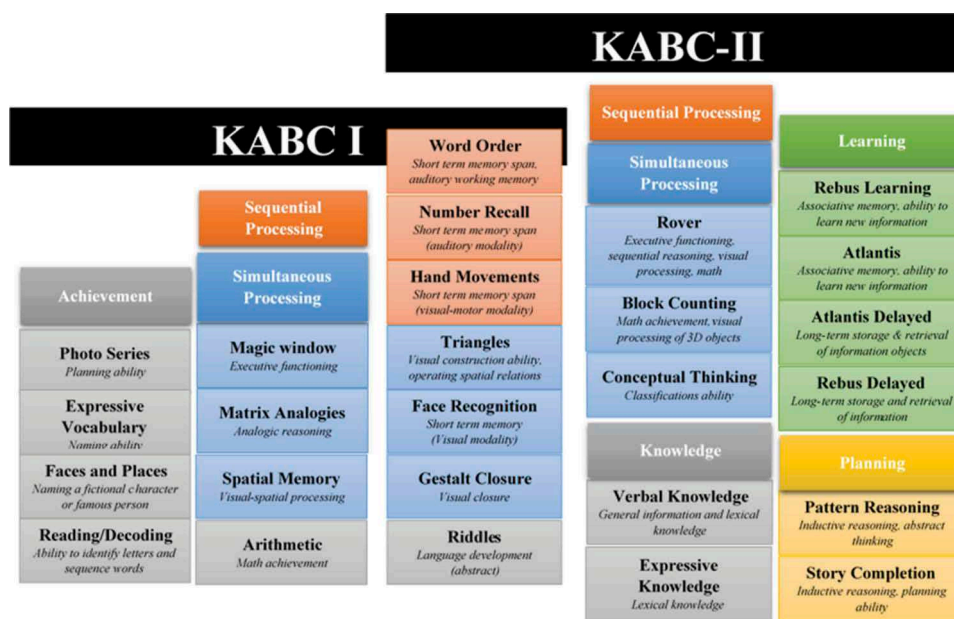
KABC-II

KABC I

Achievement

Photo Series
Planning ability

Expressive Vocabulary
Naming ability

Faces and Places
Naming a fictional character or famous person

Reading/Decoding
Ability to identify letters and sequence words

Sequential Processing

Simultaneous Processing

Magic window
Executive functioning

Matrix Analogies
Analogic reasoning

Spatial Memory
Visual-spatial processing

Arithmetic
Math achievement

Word Order
Short term memory span, auditory working memory

Number Recall
Short term memory span (auditory modality)

Hand Movements
Short term memory span (visual-motor modality)

Triangles
Visual construction ability, operating spatial relations

Face Recognition
Short term memory (Visual modality)

Gestalt Closure
Visual closure

Riddles
Language development (abstract)

Sequential Processing

Simultaneous Processing

Rover
Executive functioning, sequential reasoning, visual processing, math

Block Counting
Math achievement, visual processing of 3D objects

Conceptual Thinking
Classifications ability

Knowledge

Verbal Knowledge
General information and lexical knowledge

Expressive Knowledge
Lexical knowledge

Learning

Rebus Learning
Associative memory, ability to learn new information

Atlantis
Associative memory, ability to learn new information

Atlantis Delayed
Long-term storage & retrieval of information objects

Rebus Delayed
Long-term storage and retrieval of information

Planning

Pattern Reasoning
Inductive reasoning, abstract thinking

Story Completion
Inductive reasoning, planning ability